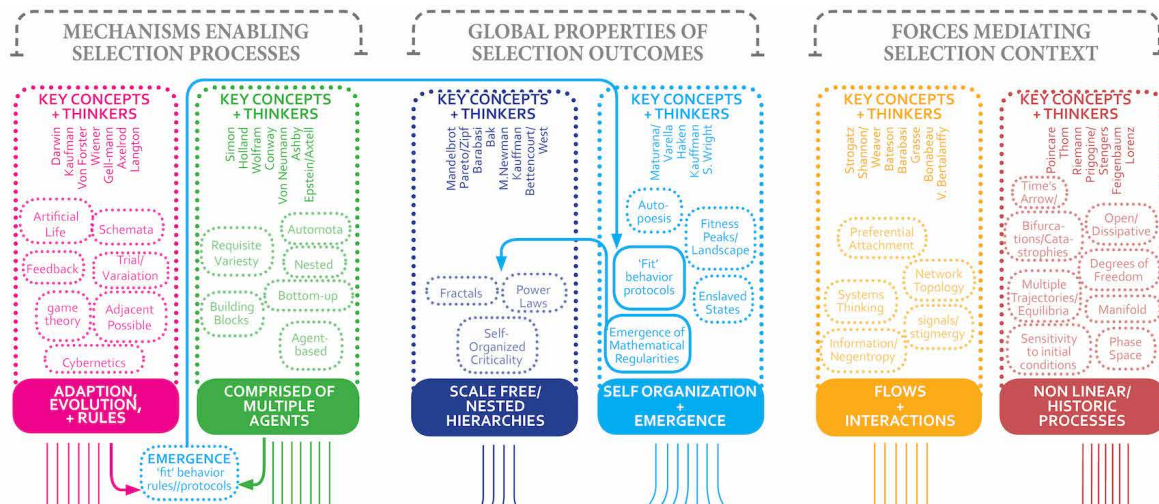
MECHANISMS ENABLING SELECTION PROCESSES

GLOBAL PROPERTIES OF SELECTION OUTCOMES

FORCES MEDIATING SELECTION CONTEXT

KEY CONCEPTS + THINKERS
Darwin
Kaufman
Von Forster
Wiener
Gell-mann
Axelrod
Langton

Artificial Life
Schemata
Feedback
Trial/ Varaiation
game theory
Adjacent Possible
Cybernetics

ADAPTION, EVOLUTION, + RULES

KEY CONCEPTS + THINKERS
Simon
Holland
Wolfram
Conway
Von Neumann
Ashby
Epstein/Axtell

Requisite Variesty
Automota
Nested
Building Blocks
Bottom-up
Agent-based

COMPRISED OF MULTIPLE AGENTS

EMERGENCE
'fit' behavior rules//protocols

KEY CONCEPTS + THINKERS
Mandelbrot
Pareto/Zipf
Barabasi
Bak
M Newman
Kauffman
Bettencourt/West

Fractals
Power Laws
Self-Organized Criticality

SCALE FREE/ NESTED HIERARCHIES

KEY CONCEPTS + THINKERS
Maturana/ Varella
Haken
Kauffman
S. Wright

Auto-poesis
Fitness Peaks/ Landscape
'Fit' behavior protocols
Enslaved States
Emergence of Mathematical Regularities

SELF ORGANIZATION + EMERGENCE

KEY CONCEPTS + THINKERS
Strogatz
Shannon/ Weaver
Bateson
Barabasi
Grasse
Bonabeau
V. Bertalanffy

Preferential Attachment
Network Topology
Systems Thinking
signals/ stigmergy
Information/ Negentropy

FLOWS + INTERACTIONS

KEY CONCEPTS + THINKERS
Poincare
Thom
Riemann
Prigogine/ Stengers
Feigenbaum
Lorenz

Time's Arrow/
Open/ Dissipative
Bifurcations/Catastrophies
Degrees of Freedom
Multiple Trajectories/ Equilibria
Manifold
Sensitivity to initial conditions
Phase Space

NON LINEAR/ HISTORIC PROCESSES